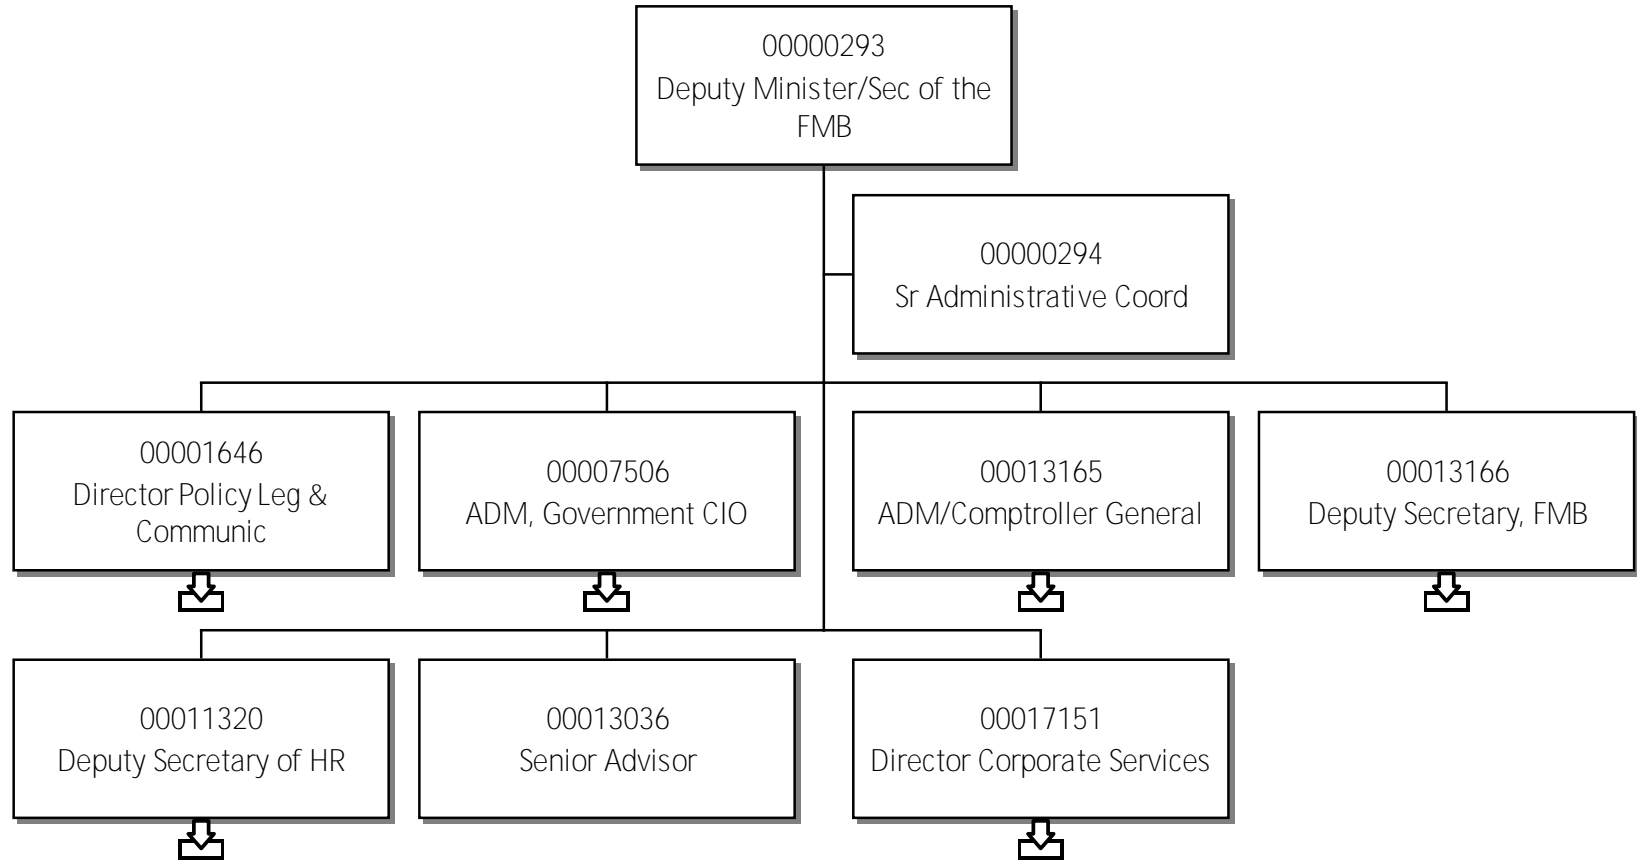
00000293
Deputy Minister/Sec of the FMB

00000294
Sr Administrative Coord

00001646
Director Policy Leg & Communic

00007506
ADM, Government CIO

00013165
ADM/Comptroller General

00013166
Deputy Secretary, FMB

00011320
Deputy Secretary of HR

00013036
Senior Advisor

00017151
Director Corporate Services